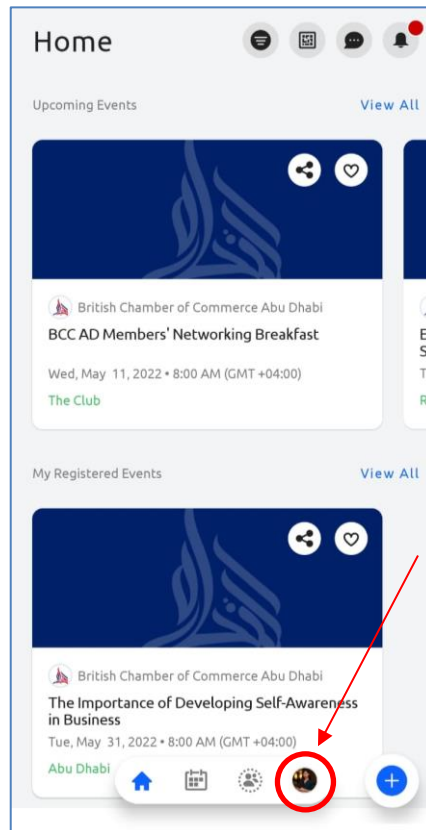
Home

Upcoming Events

View All

British Chamber of Commerce Abu Dhabi

BCC AD Members' Networking Breakfast

Wed, May 11, 2022 • 8:00 AM (GMT +04:00)

The Club

E
S
T
R

My Registered Events

View All

British Chamber of Commerce Abu Dhabi

The Importance of Developing Self-Awareness in Business

Tue, May 31, 2022 • 8:00 AM (GMT +04:00)

Abu Dhabi